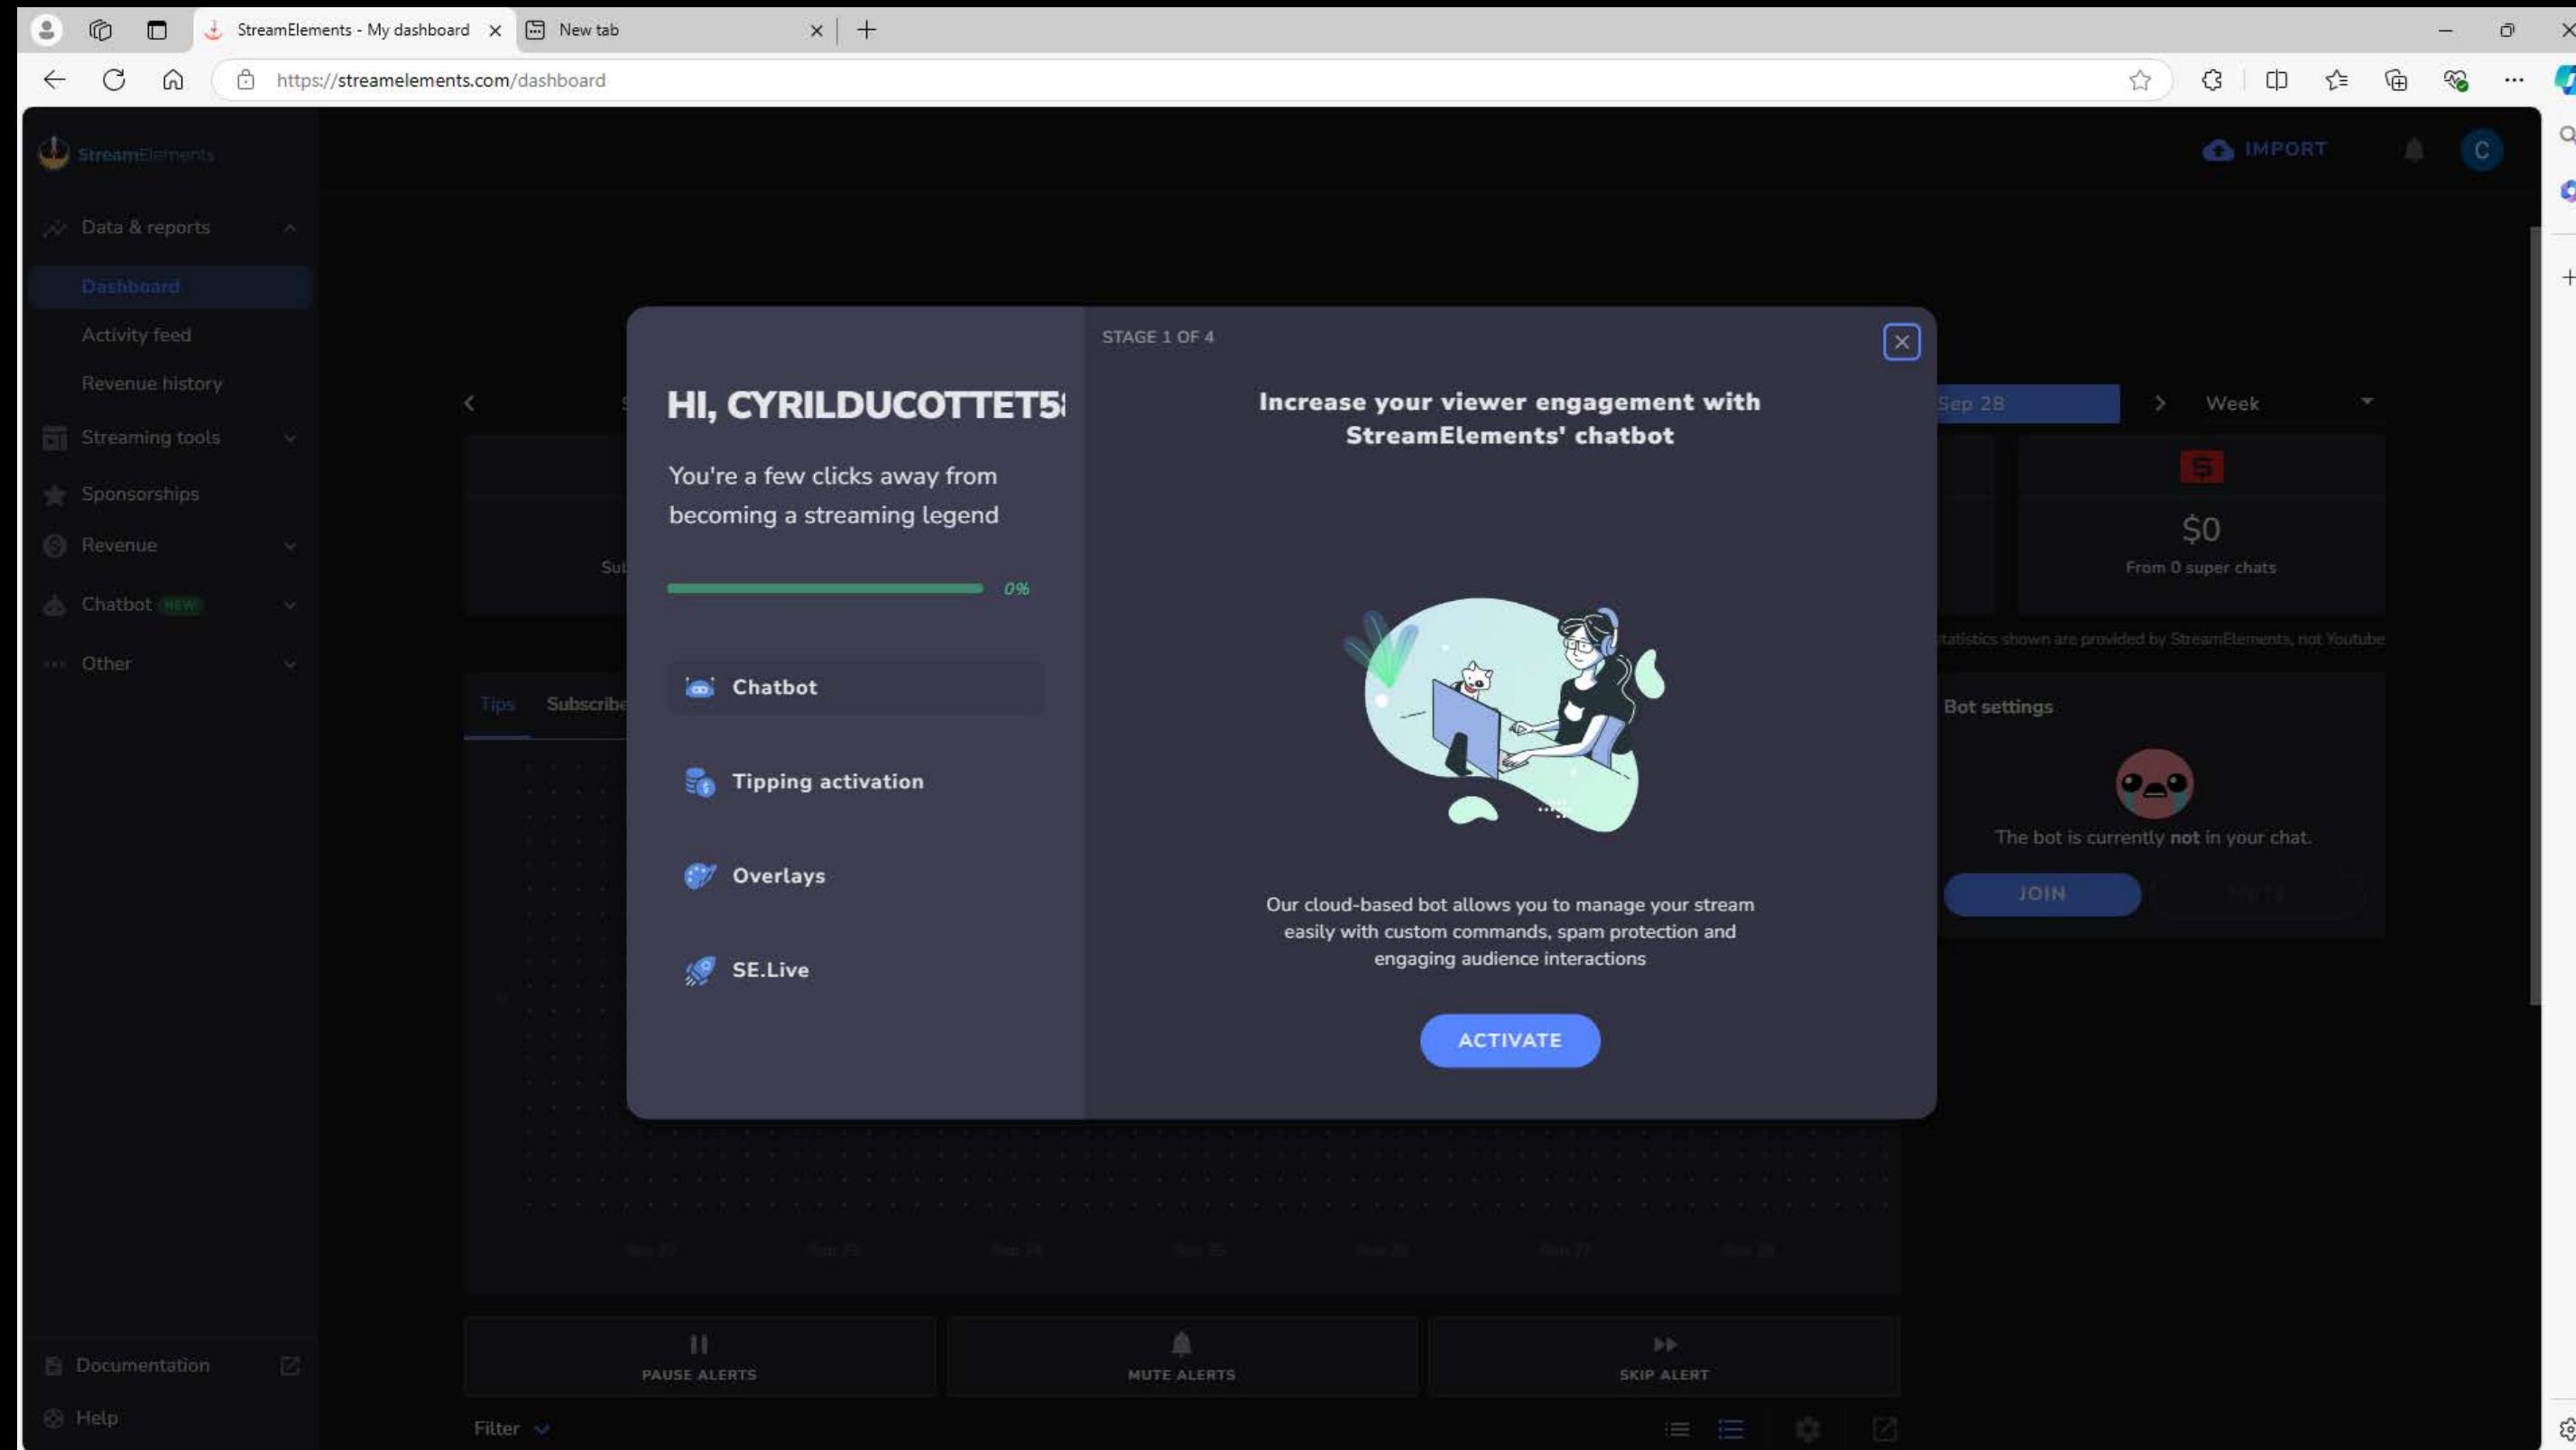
StreamElements - My dashboard
New tab
https://streamelements.com/dashboard

StreamElements
IMPORT
C

Data & reports
Dashboard
Activity feed
Revenue history
Streaming tools
Sponsorships
Revenue
Chatbot NEW
Other

Sep 28
Week
$0
From 0 super chats
statistics shown are provided by StreamElements, not Youtube
Bot settings
The bot is currently not in your chat.
JOIN

Tips
Subscribe

STAGE 1 OF 4

HI, CYRILDUCOTTET5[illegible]

You're a few clicks away from becoming a streaming legend

0%

Chatbot
Tipping activation
Overlays
SE.Live

Increase your viewer engagement with StreamElements' chatbot

Our cloud-based bot allows you to manage your stream easily with custom commands, spam protection and engaging audience interactions

ACTIVATE

PAUSE ALERTS
MUTE ALERTS
SKIP ALERT

Filter

Documentation
Help